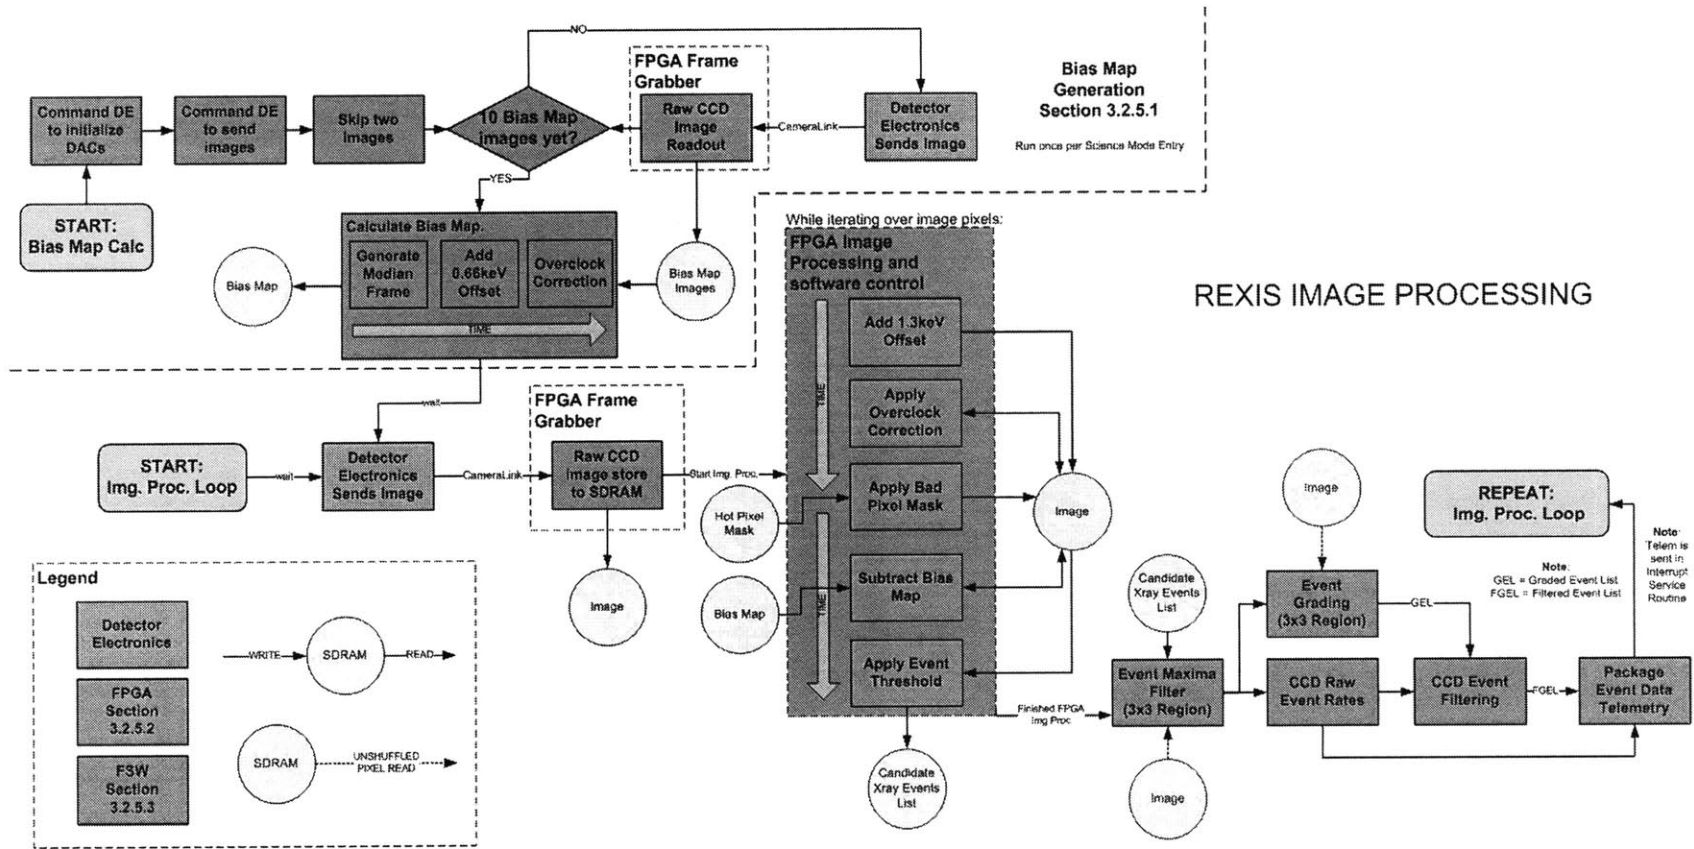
NO

FPGA Frame Grabber

Bias Map Generation Section 3.2.5.1

Run once per Science Mode Entry

Command DE to initialize DACs

Command DE to send images

Skip two images

10 Bias Map images yet?

Raw CCD Image Readout

CameraLink

Detector Electronics Sends Image

YES

START: Bias Map Calc

Calculate Bias Map.

Generate Median Frame

Add 0.66keV Offset

Overclock Correction

TIME

Bias Map

Bias Map Images

While iterating over image pixels:

FPGA Image Processing and software control

REXIS IMAGE PROCESSING

Add 1.3keV Offset

Apply Overclock Correction

TIME

wait

FPGA Frame Grabber

START: Img. Proc. Loop

wait

Detector Electronics Sends Image

CameraLink

Raw CCD Image store to SDRAM

Start Img. Proc.

Hot Pixel Mask

Apply Bad Pixel Mask

Image

Image

REPEAT: Img. Proc. Loop

Note: Telem is sent in Interrupt Service Routine

Note: GEL = Graded Event List FGEL = Filtered Event List

Legend

Detector Electronics

WRITE

SDRAM

READ

Image

Bias Map

TIME

Subtract Bias Map

Candidate Xray Events List

Event Grading (3x3 Region)

GEL

FPGA Section 3.2.5.2

Apply Event Threshold

Finished FPGA Img Proc

Event Maxima Filter (3x3 Region)

CCD Raw Event Rates

CCD Event Filtering

FGEL

Package Event Data Telemetry

FSW Section 3.2.5.3

SDRAM

UNSHUFFLED PIXEL READ

Candidate Xray Events List

Image